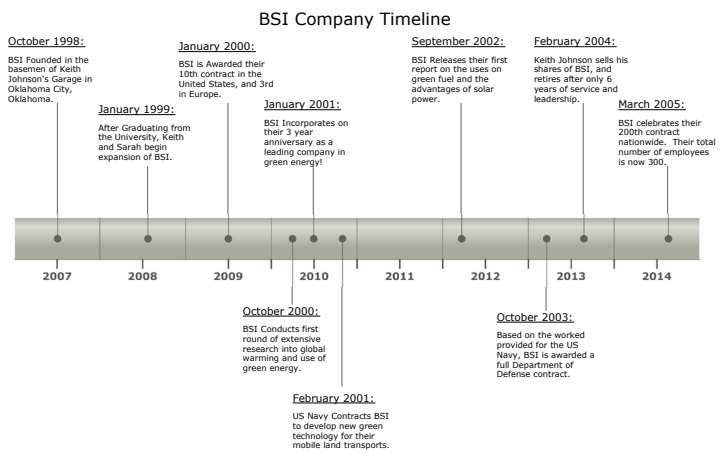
BSI Company Timeline

October 1998:
BSI Founded in the basemen of Keith Johnson's Garage in Oklahoma City, Oklahoma.

January 1999:
After Graduating from the University, Keith and Sarah begin expansion of BSI.

January 2000:
BSI is Awarded their 10th contract in the United States, and 3rd in Europe.

January 2001:
BSI Incorporates on their 3 year anniversary as a leading company in green energy!

September 2002:
BSI Releases their first report on the uses on green fuel and the advantages of solar power.

February 2004:
Keith Johnson sells his shares of BSI, and retires after only 6 years of service and leadership.

March 2005:
BSI celebrates their 200th contract nationwide. Their total number of employees is now 300.

2007 2008 2009 2010 2011 2012 2013 2014

October 2000:
BSI Conducts first round of extensive research into global warming and use of green energy.

February 2001:
US Navy Contracts BSI to develop new green technology for their mobile land transports.

October 2003:
Based on the worked provided for the US Navy, BSI is awarded a full Department of Defense contract.